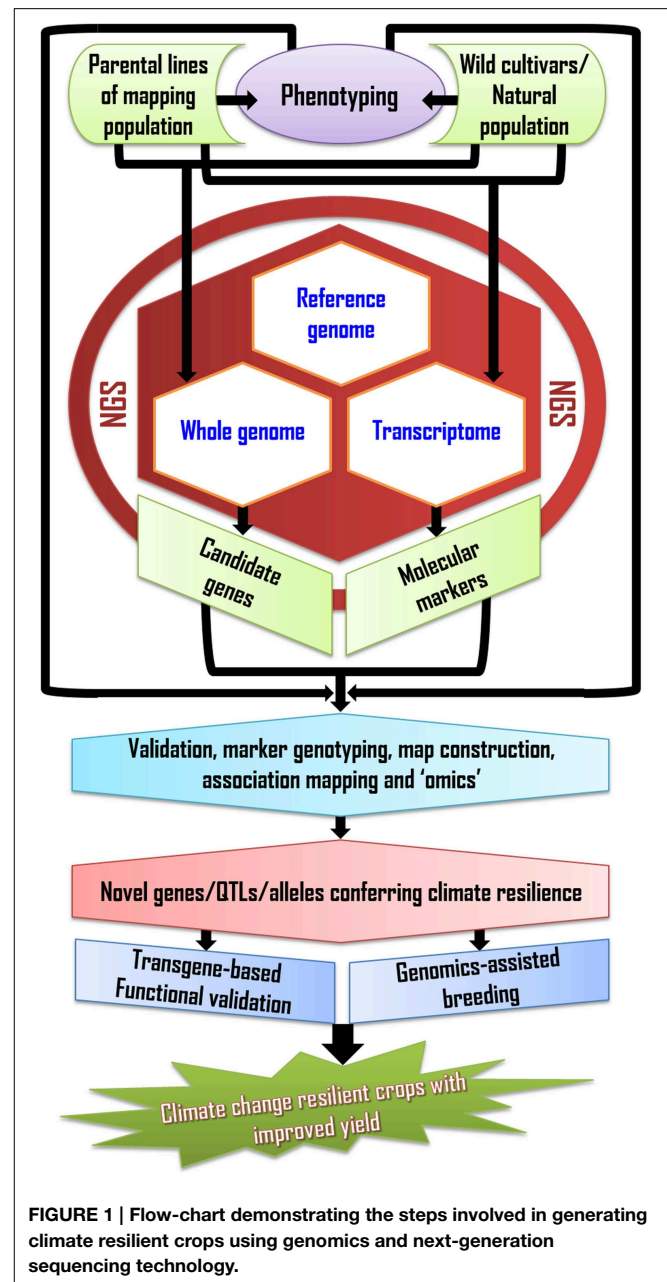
Parental lines of mapping population

Phenotyping

Wild cultivars/ Natural population

Reference genome

NGS

NGS

Whole genome

Transcriptome

Candidate genes

Molecular markers

Validation, marker genotyping, map construction, association mapping and 'omics'

Novel genes/QTLs/alleles conferring climate resilience

Transgene-based Functional validation

Genomics-assisted breeding

Climate change resilient crops with improved yield

FIGURE 1 | Flow-chart demonstrating the steps involved in generating climate resilient crops using genomics and next-generation sequencing technology.